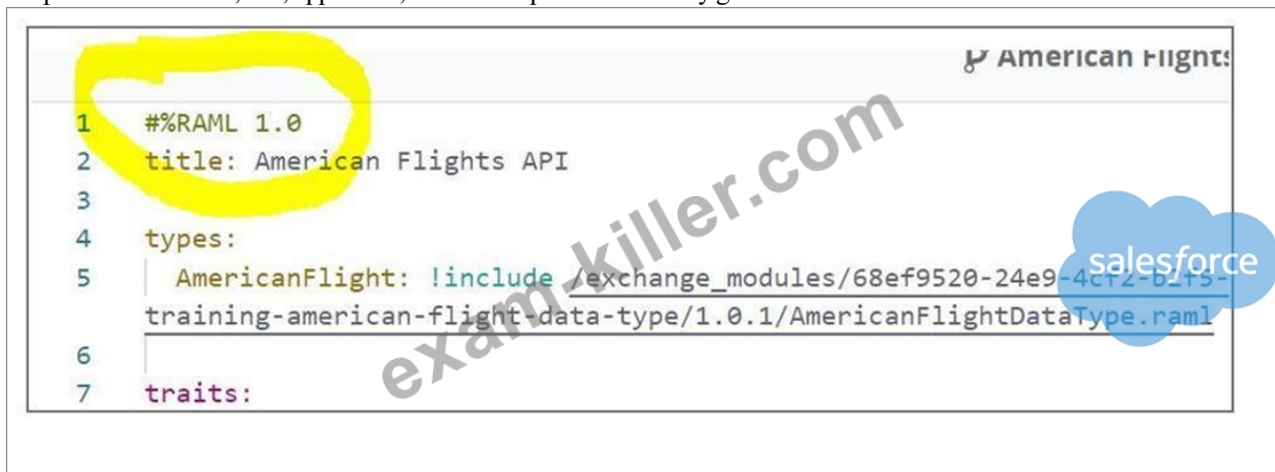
American Flights

1 #%RAML 1.0
2 title: American Flights API
3
4 types:
5 AmericanFlight: !include /exchange_modules/68ef9520-24e9-4cf2-b2f5-training-american-flight-data-type/1.0.1/AmericanFlightDataType.raml
6
7 traits:

exam-killer.com

salesforce